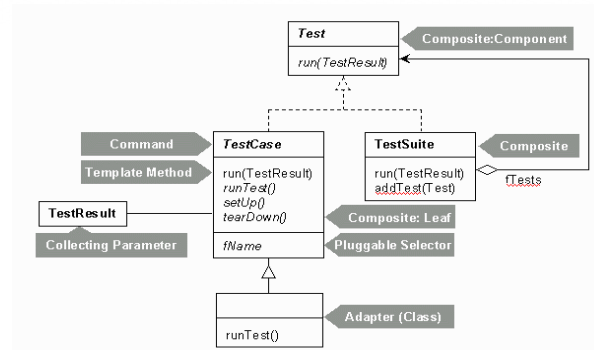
Test

run(TestResult)

Composite:Component

Command

TestCase

run(TestResult)
runTest()
setUp()
tearDown()

fName

Template Method

TestResult

Collecting Parameter

TestSuite

run(TestResult)
addTest(Test)

Composite

fTests

Composite: Leaf

Pluggable Selector

runTest()

Adapter (Class)